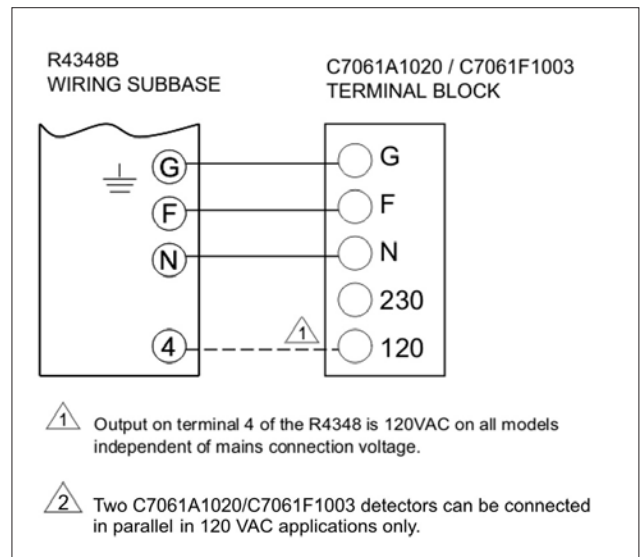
R4348B
WIRING SUBBASE

C7061A1020 / C7061F1003
TERMINAL BLOCK

G
F
N
4

G
F
N
230
120

1

1 Output on terminal 4 of the R4348 is 120VAC on all models independent of mains connection voltage.

2 Two C7061A1020/C7061F1003 detectors can be connected in parallel in 120 VAC applications only.